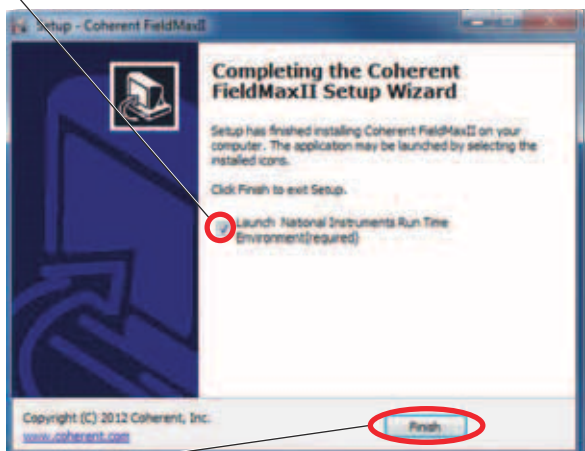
Setup - Coherent FieldMaxII

Completing the Coherent FieldMaxII Setup Wizard

Setup has finished installing Coherent FieldMaxII on your computer. The application may be launched by selecting the installed icons.

Click Finish to exit Setup.

Launch National Instruments Run Time Environment(required)

Copyright (C) 2012 Coherent, Inc.
www.coherent.com

Finish